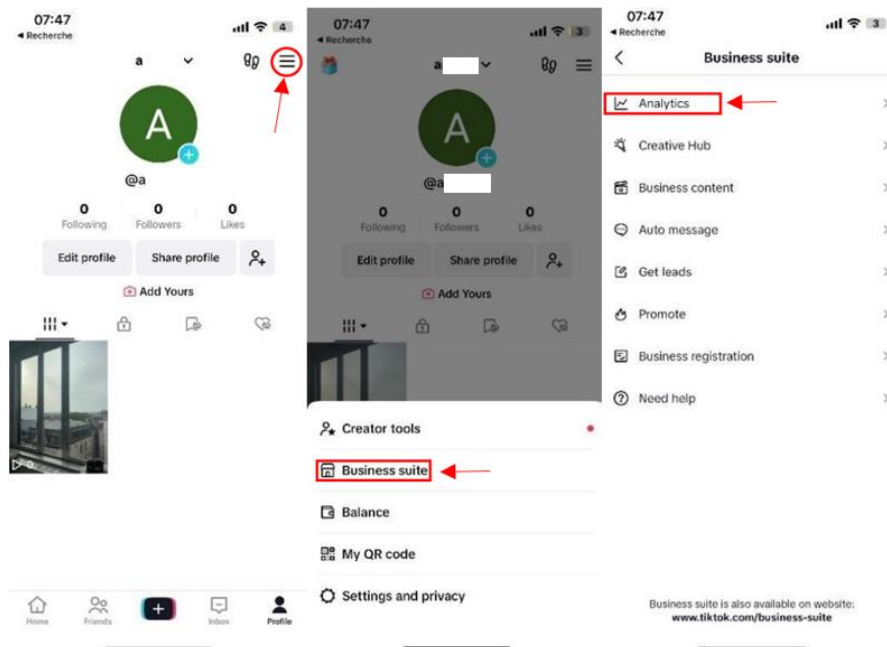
07:47
◀ Recherche
4
a
A
@a
0 Following
0 Followers
0 Likes
Edit profile
Share profile
Add Yours
0
Home
Friends
+
Inbox
Profile

07:47
◀ Recherche
3
a
A
@a
0 Following
0 Followers
0 Likes
Edit profile
Share profile
Add Yours
Creator tools
Business suite
Balance
My QR code
Settings and privacy

07:47
◀ Recherche
3
Business suite
Analytics
Creative Hub
Business content
Auto message
Get leads
Promote
Business registration
Need help
Business suite is also available on website: www.tiktok.com/business-suite